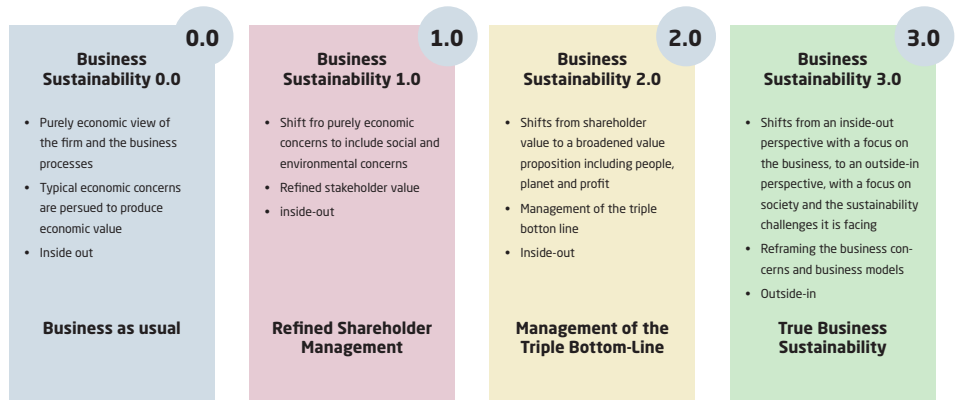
0.0

Business Sustainability 0.0

- Purely economic view of the firm and the business processes
- Typical economic concerns are persued to produce economic value
- Inside out

Business as usual

1.0

Business Sustainability 1.0

- Shift fro purely economic concerns to include social and environmental concerns
- Refined stakeholder value
- inside-out

Refined Shareholder Management

2.0

Business Sustainability 2.0

- Shifts from shareholder value to a broadened value proposition including people, planet and profit
- Management of the triple botton line
- Inside-out

Management of the Triple Bottom-Line

3.0

Business Sustainability 3.0

- Shifts from an inside-out perspective with a focus on the business, to an outside-in perspective, with a focus on society and the sustainability challenges it is facing
- Reframing the business concerns and business models
- Outside-in

True Business Sustainability